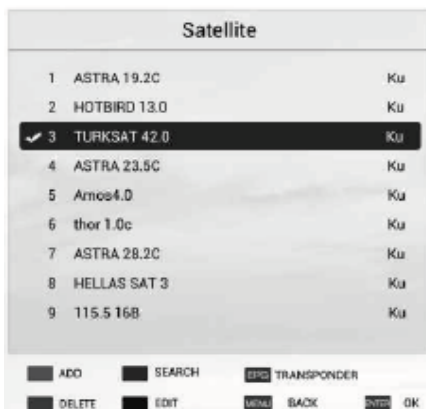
Satellite

| | | |
|---|---|---|
| 1 | ASTRA 19.2C | Ku |
| 2 | HOTBIRD 13.0 | Ku |
| ✔ 3 | TURKSAT 42.0 | Ku |
| 4 | ASTRA 23.5C | Ku |
| 5 | Amos4.0 | Ku |
| 6 | thor 1.0c | Ku |
| 7 | ASTRA 28.2C | Ku |
| 8 | HELLAS SAT 3 | Ku |
| 9 | 115.5 168 | Ku |

ADD SEARCH EPG TRANSPONDER
DELETE EDIT MENU BACK ENTER OK